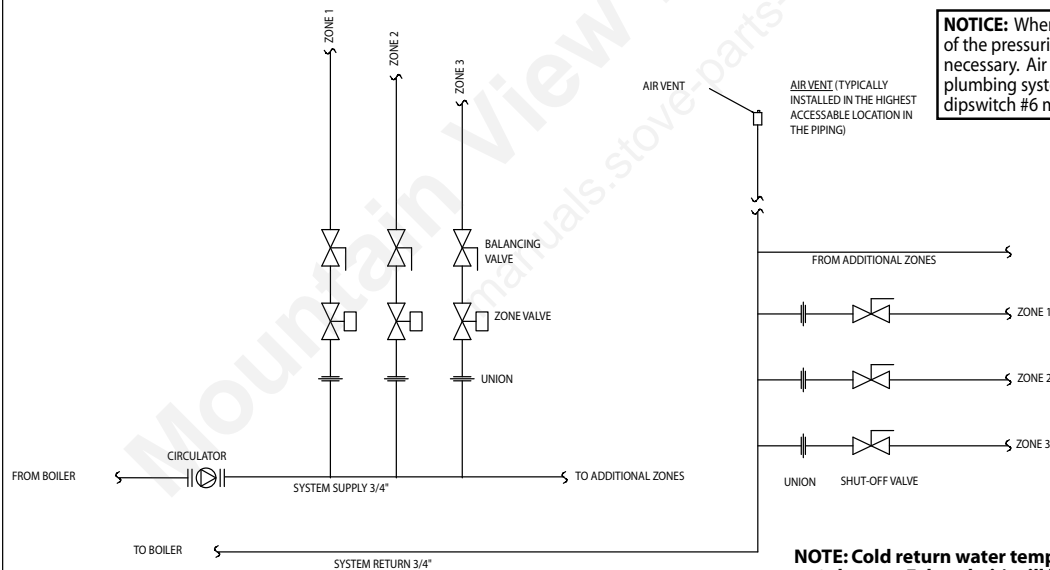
ZONE 1

ZONE 2

ZONE 3

NOTICE: When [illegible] of the pressuri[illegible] necessary. Air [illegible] plumbing syst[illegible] dipswitch #6 m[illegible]

AIR VENT

AIR VENT (TYPICALLY INSTALLED IN THE HIGHEST ACCESSABLE LOCATION IN THE PIPING)

BALANCING VALVE

ZONE VALVE

UNION

FROM ADDITIONAL ZONES

ZONE 1

ZONE 2

ZONE 3

CIRCULATOR

FROM BOILER

SYSTEM SUPPLY 3/4"

TO ADDITIONAL ZONES

UNION

SHUT-OFF VALVE

TO BOILER

SYSTEM RETURN 3/4"

NOTE: Cold return water temp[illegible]

Mountain View

manuals.stove-parts-